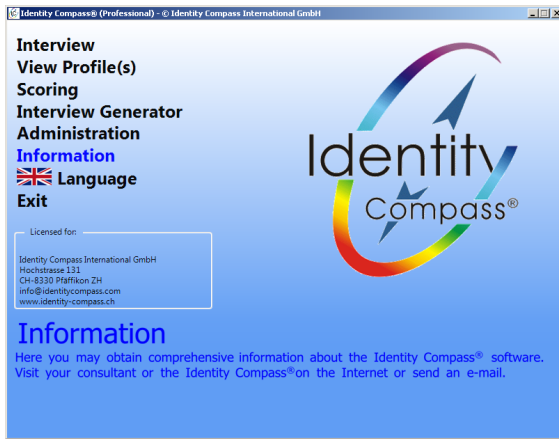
Identity Compass® (Professional) - © Identity Compass International GmbH

Interview
View Profile(s)
Scoring
Interview Generator
Administration
Information
Language
Exit

Licensed for:
Identity Compass International GmbH
Hochstrasse 131
CH-8330 Pfäffikon ZH
info@identitycompass.com
www.identity-compass.ch

Identity Compass®

Information
Here you may obtain comprehensive information about the Identity Compass® software. Visit your consultant or the Identity Compass® on the Internet or send an e-mail.